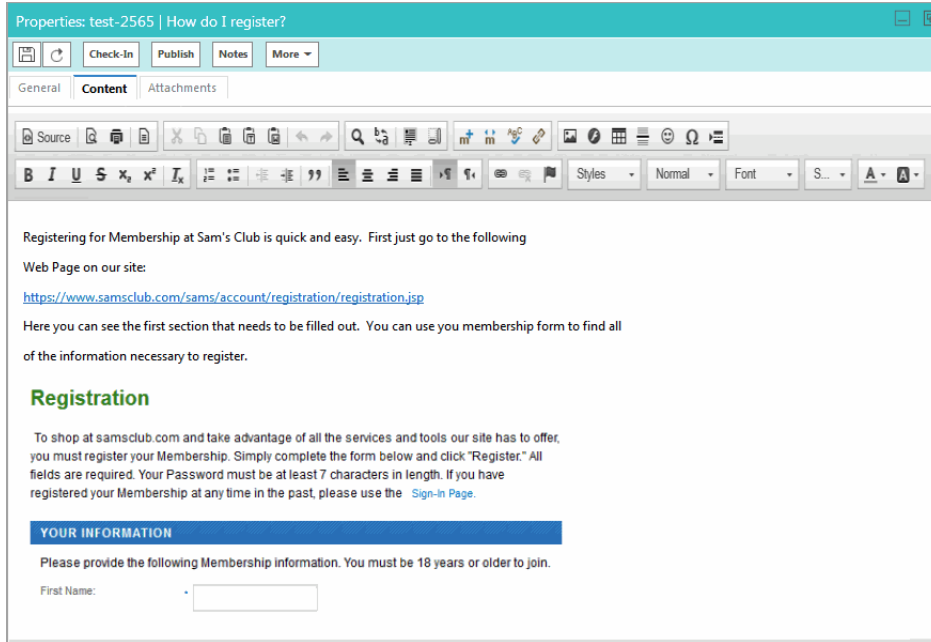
Properties: test-2565 | How do I register?

Check-In Publish Notes More

General Content Attachments

Source

B I U S $x_2$ $x^2$ $T_x$ 99 Styles Normal Font S... A

Registering for Membership at Sam's Club is quick and easy. First just go to the following

Web Page on our site:

https://www.samsclub.com/sams/account/registration/registration.jsp

Here you can see the first section that needs to be filled out. You can use you membership form to find all

of the information necessary to register.

Registration

To shop at samsclub.com and take advantage of all the services and tools our site has to offer, you must register your Membership. Simply complete the form below and click "Register." All fields are required. Your Password must be at least 7 characters in length. If you have registered your Membership at any time in the past, please use the Sign-In Page.

YOUR INFORMATION

Please provide the following Membership information. You must be 18 years or older to join.

First Name: *